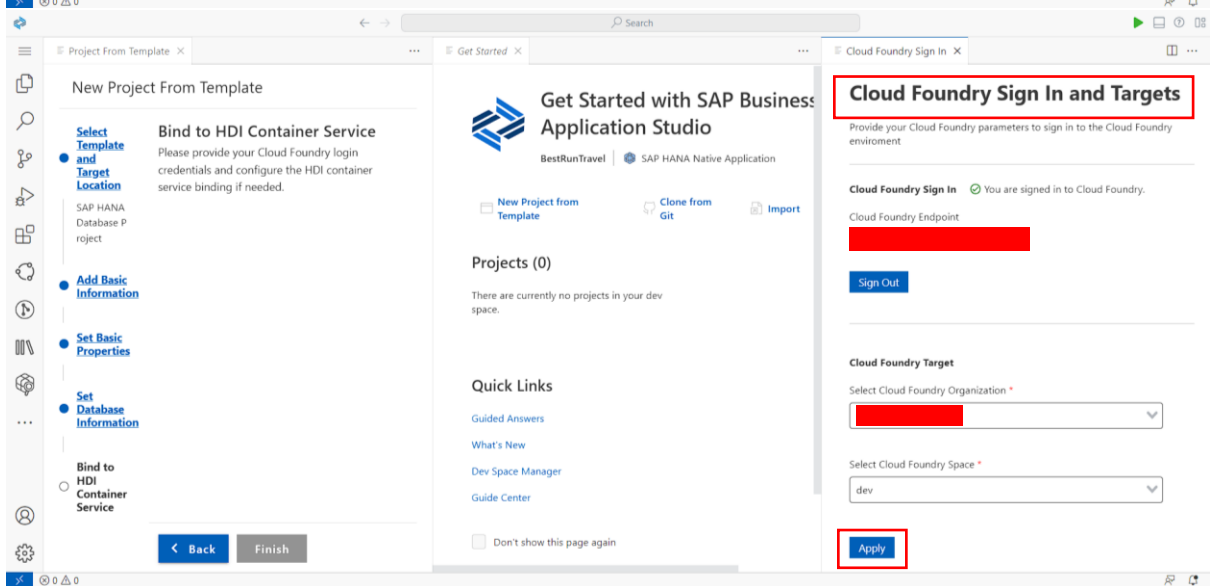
Search

Project From Template

New Project From Template

Select Template and Target Location
SAP HANA Database Project

Add Basic Information

Set Basic Properties

Set Database Information

Bind to HDI Container Service

Bind to HDI Container Service
Please provide your Cloud Foundry login credentials and configure the HDI container service binding if needed.

Back Finish

Get Started

Get Started with SAP Business Application Studio
BestRunTravel | SAP HANA Native Application

New Project from Template
Clone from Git
Import

Projects (0)
There are currently no projects in your dev space.

Quick Links
Guided Answers
What's New
Dev Space Manager
Guide Center

Don't show this page again

Cloud Foundry Sign In

Cloud Foundry Sign In and Targets
Provide your Cloud Foundry parameters to sign in to the Cloud Foundry enviroment

Cloud Foundry Sign In You are signed in to Cloud Foundry.
Cloud Foundry Endpoint

Sign Out

Cloud Foundry Target
Select Cloud Foundry Organization *

Select Cloud Foundry Space *
dev

Apply

⊗ 0 ⚠ 0